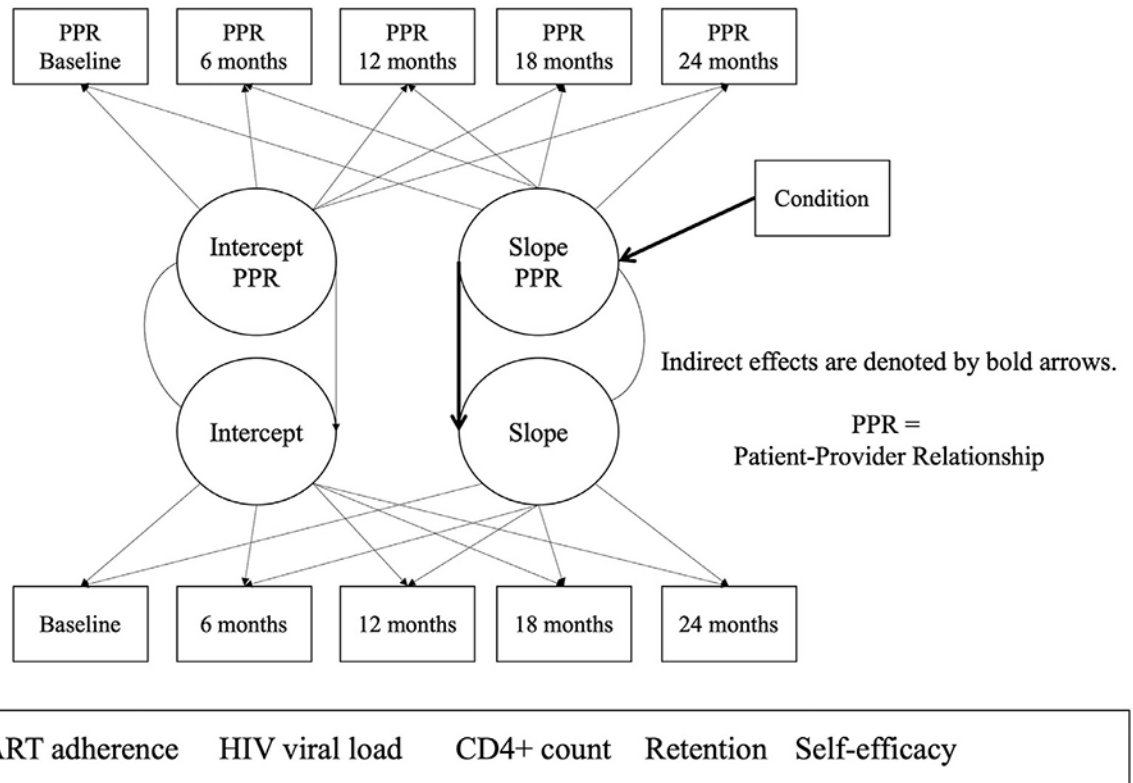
PPR Baseline

PPR 6 months

PPR 12 months

PPR 18 months

PPR 24 months

Condition

Intercept PPR

Slope PPR

Indirect effects are denoted by bold arrows.

PPR = Patient-Provider Relationship

Intercept

Slope

Baseline

6 months

12 months

18 months

24 months

ART adherence HIV viral load CD4+ count Retention Self-efficacy